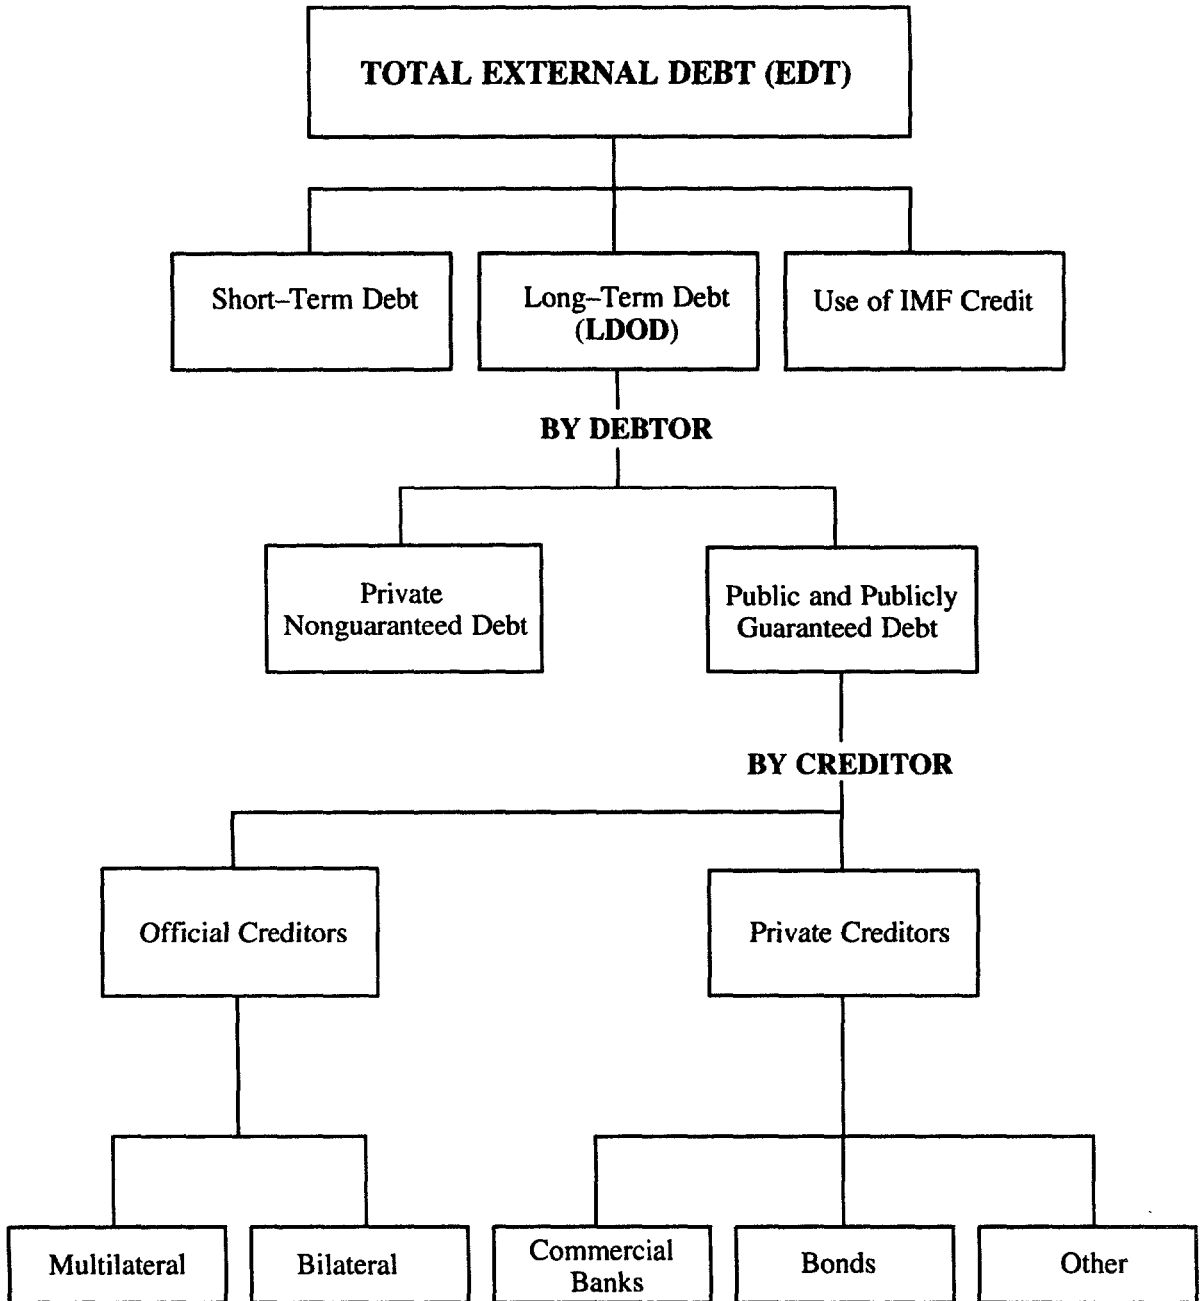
TOTAL EXTERNAL DEBT (EDT)

Short–Term Debt

Long–Term Debt (LDOD)

Use of IMF Credit

BY DEBTOR

Private Nonguaranteed Debt

Public and Publicly Guaranteed Debt

BY CREDITOR

Official Creditors

Private Creditors

Multilateral

Bilateral

Commercial Banks

Bonds

Other